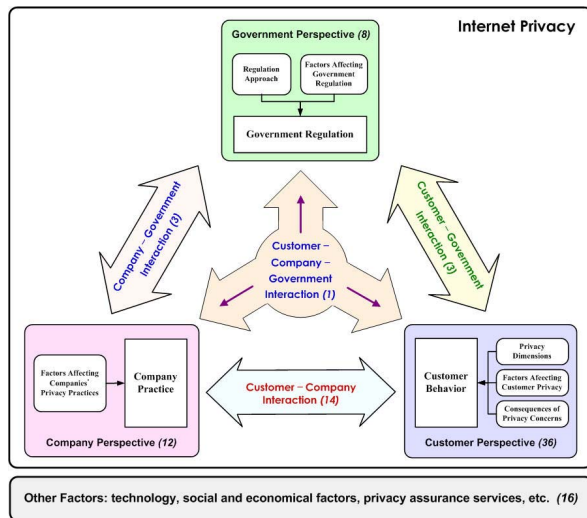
Internet Privacy

Government Perspective *(8)*

Regulation Approach

Factors Affecting Government Regulation

Government Regulation

Company – Government Interaction (3)

Customer – Government Interaction (3)

Customer – Company – Government Interaction (1)

Factors Affecting Companies' Privacy Practices

Company Practice

Company Perspective *(12)*

Customer – Company Interaction *(14)*

Customer Behavior

Privacy Dimensions

Factors Affecting Customer Privacy

Consequences of Privacy Concerns

Customer Perspective *(36)*

Other Factors: technology, social and economical factors, privacy assurance services, etc. *(16)*